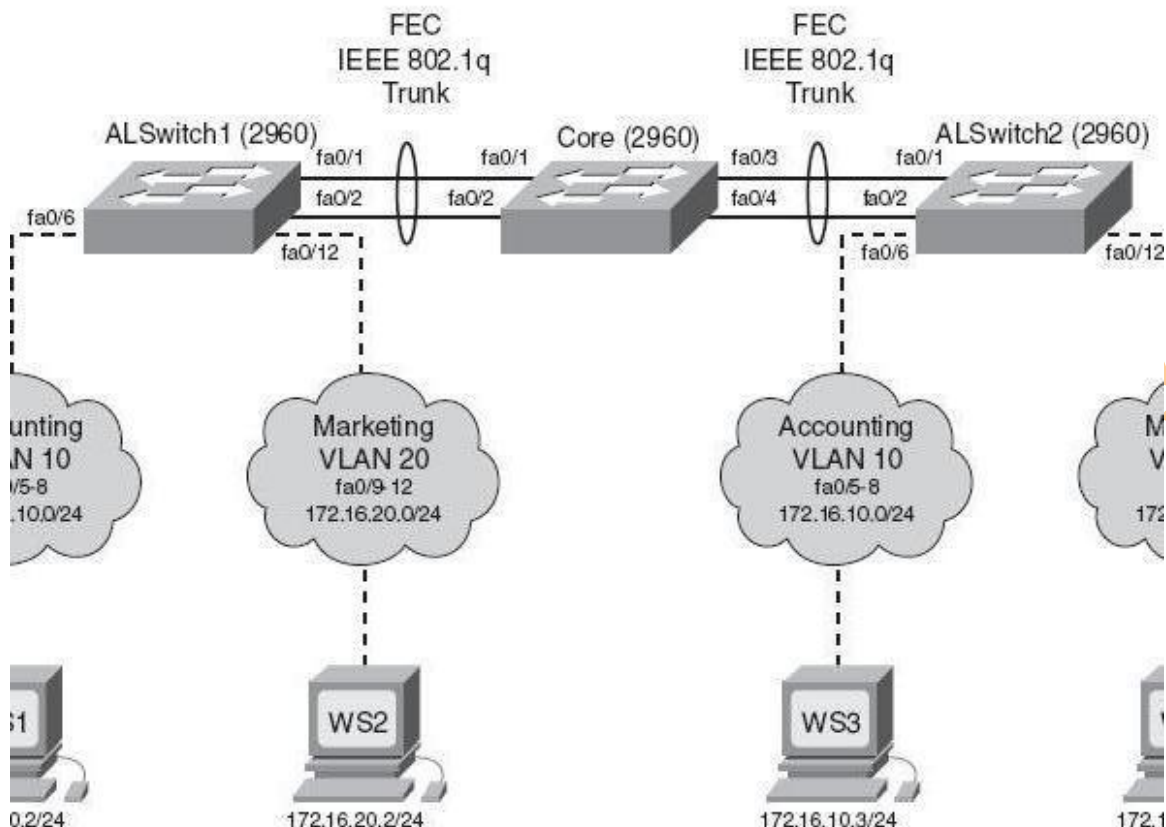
FEC
IEEE 802.1q
Trunk

FEC
IEEE 802.1q
Trunk

ALSwitch1 (2960)
fa0/1
fa0/2
fa0/6
fa0/12

fa0/1
fa0/2
Core (2960)
fa0/3
fa0/4

ALSwitch2 (2960)
fa0/1
fa0/2
fa0/6
fa0/12

unting
AN 10
/5-8
.10.0/24

Marketing
VLAN 20
fa0/9-12
172.16.20.0/24

Accounting
VLAN 10
fa0/5-8
172.16.10.0/24

M
V
172

S1
0.2/24

WS2
172.16.20.2/24

WS3
172.16.10.3/24

V
172.1